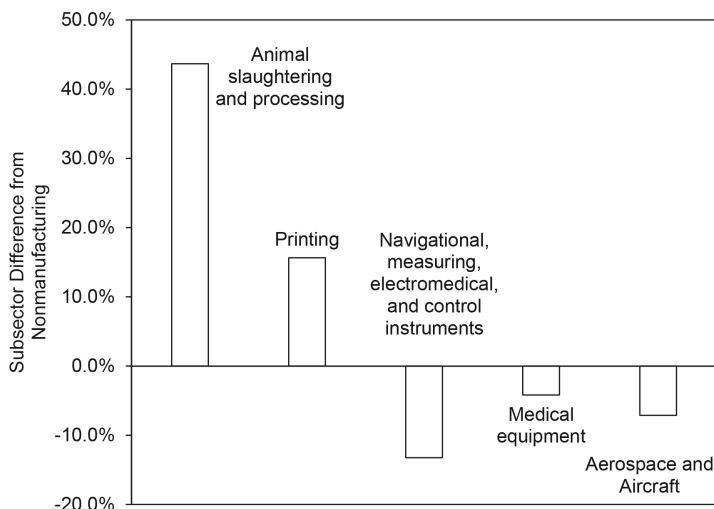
50.0%
40.0%
30.0%
20.0%
10.0%
0.0%
-10.0%
-20.0%

Subsector Difference from Nonmanufacturing

Animal slaughtering and processing

Printing

Navigational, measuring, electromedical, and control instruments

Medical equipment

Aerospace and Aircraft